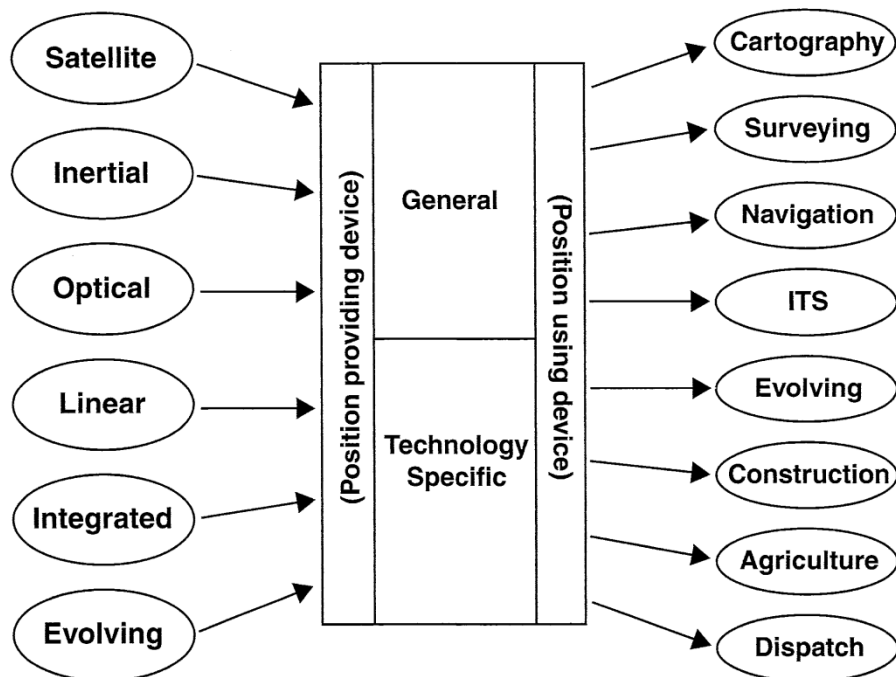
Satellite

Inertial

Optical

Linear

Integrated

Evolving

(Position providing device)

General

Technology Specific

(Position using device)

Cartography

Surveying

Navigation

ITS

Evolving

Construction

Agriculture

Dispatch